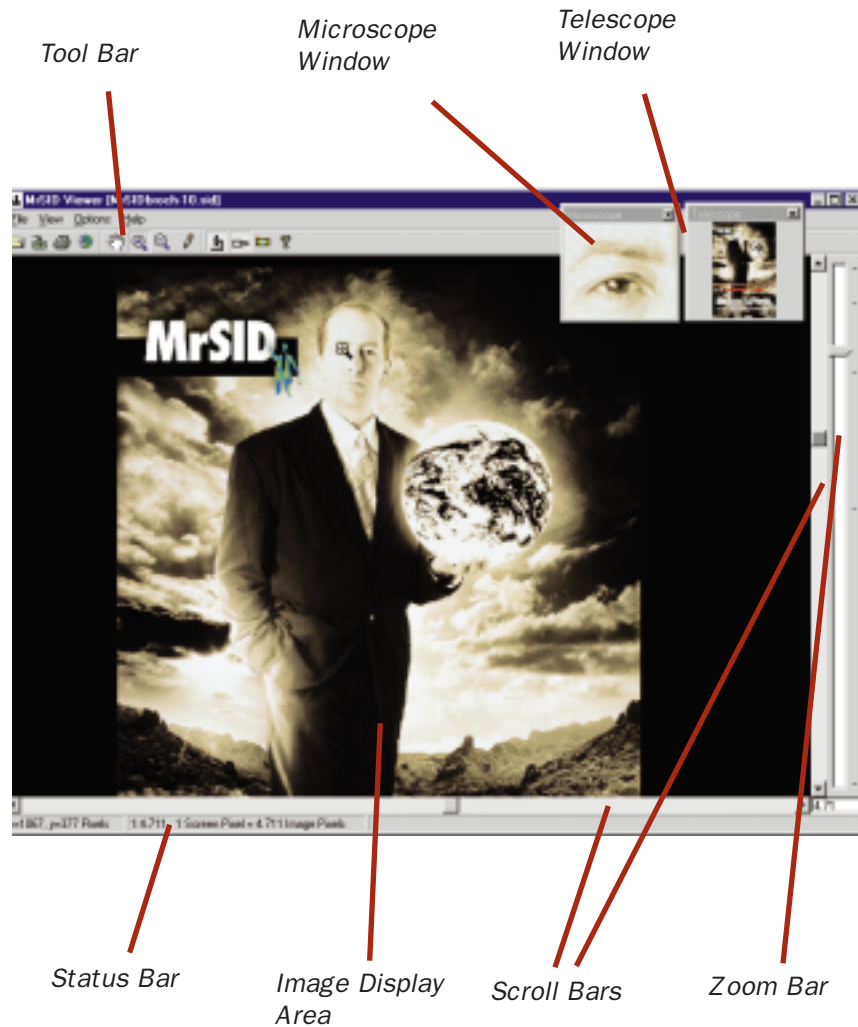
Tool Bar

Microscope Window

Telescope Window

MrSID Viewer [MrSIDbroch-10.sid]

File View Options Help

Microscope

Telescope

MrSID

x=1867, y=377 Pixels

1:4.711 - 1 Screen Pixel = 4.711 Image Pixels

4.71

Status Bar

Image Display Area

Scroll Bars

Zoom Bar